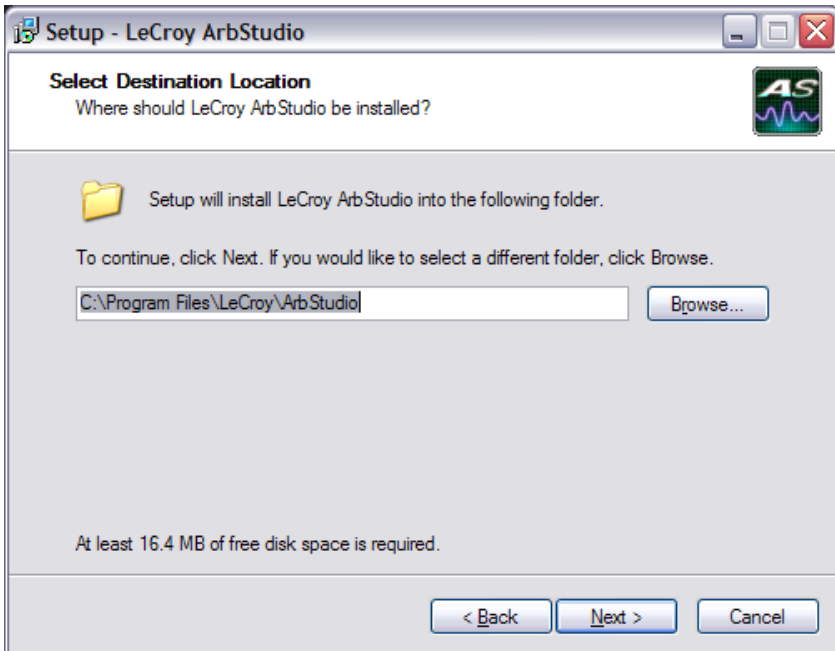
Setup - LeCroy ArbStudio

Select Destination Location
Where should LeCroy ArbStudio be installed?

AS

Setup will install LeCroy ArbStudio into the following folder.

To continue, click Next. If you would like to select a different folder, click Browse.

C:\Program Files\LeCroy\ArbStudio

Browse...

At least 16.4 MB of free disk space is required.

< Back

Next >

Cancel